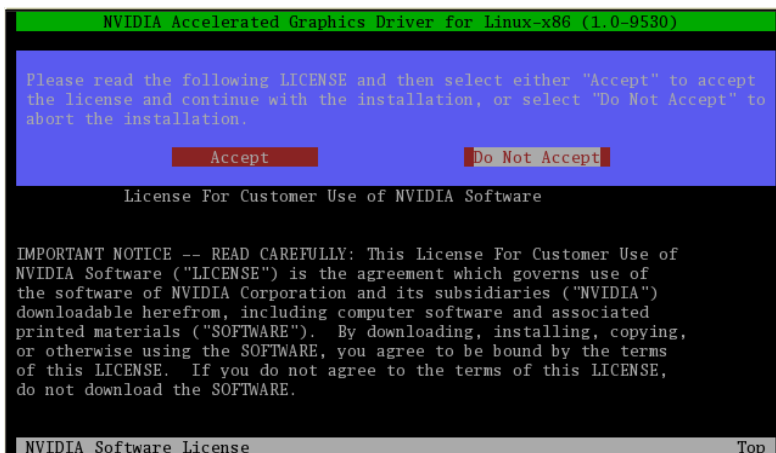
NVIDIA Accelerated Graphics Driver for Linux-x86 (1.0-9530)

Please read the following LICENSE and then select either "Accept" to accept the license and continue with the installation, or select "Do Not Accept" to abort the installation.

Accept

Do Not Accept

License For Customer Use of NVIDIA Software

IMPORTANT NOTICE -- READ CAREFULLY: This License For Customer Use of NVIDIA Software ("LICENSE") is the agreement which governs use of the software of NVIDIA Corporation and its subsidiaries ("NVIDIA") downloadable herefrom, including computer software and associated printed materials ("SOFTWARE"). By downloading, installing, copying, or otherwise using the SOFTWARE, you agree to be bound by the terms of this LICENSE. If you do not agree to the terms of this LICENSE, do not download the SOFTWARE.

NVIDIA Software License

Top